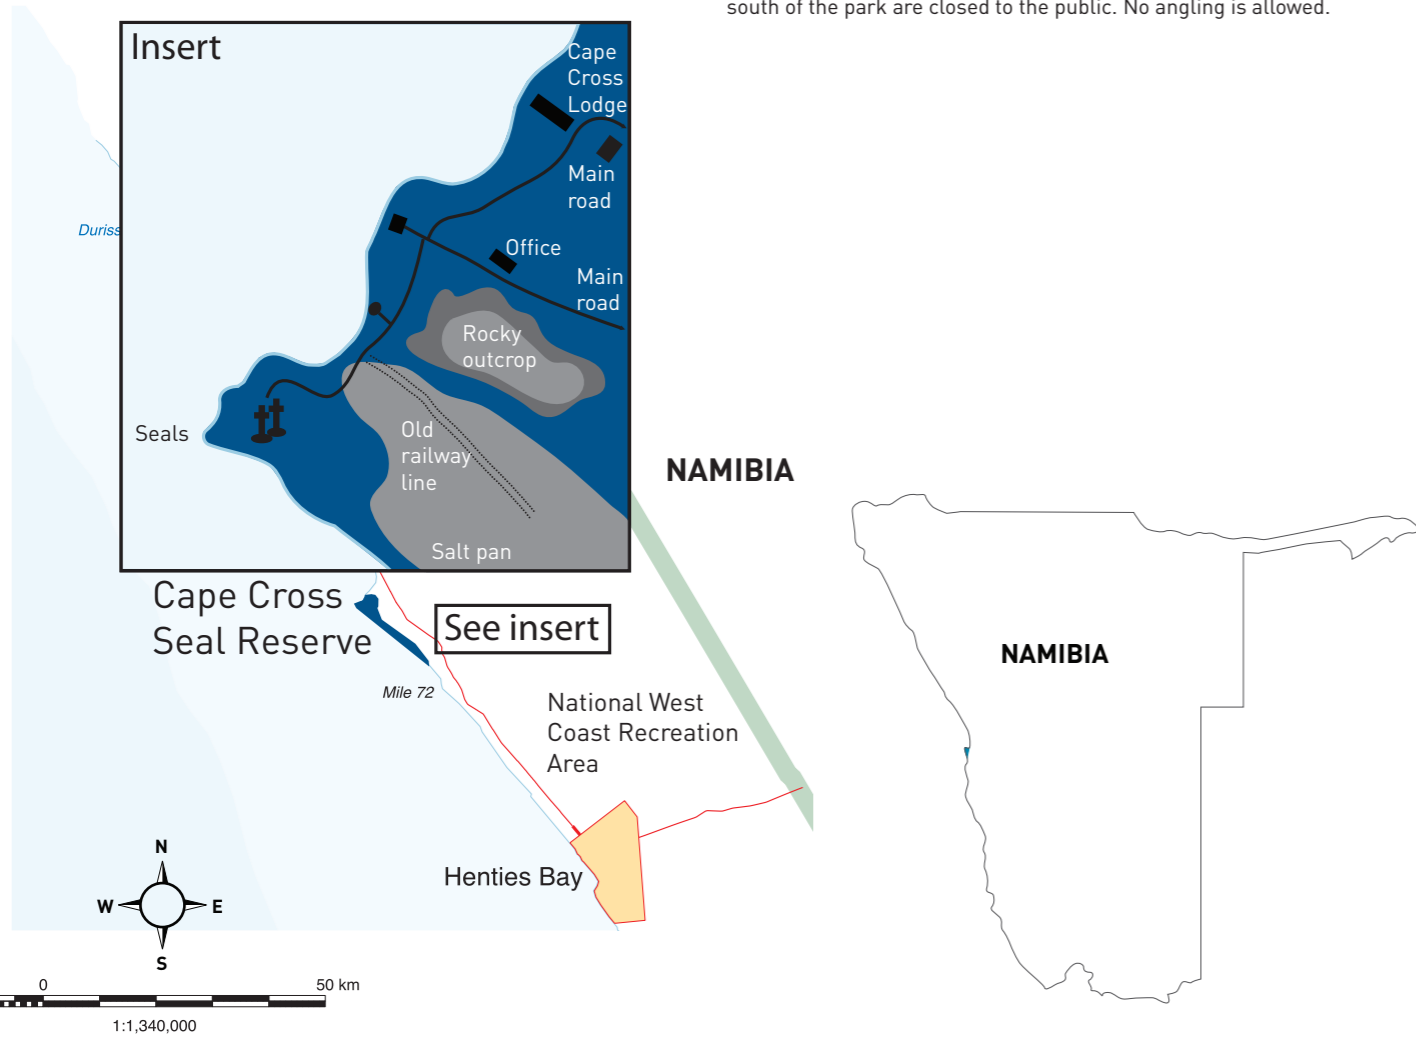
south of the park are closed to the public. No angling is allowed.

Insert

Cape Cross Lodge

Main road

Office

Main road

Rocky outcrop

Seals

Old railway line

Salt pan

Duriss

NAMIBIA

Cape Cross Seal Reserve

See insert

Mile 72

National West Coast Recreation Area

Henties Bay

NAMIBIA

N
W
E
S

0
50 km
1:1,340,000